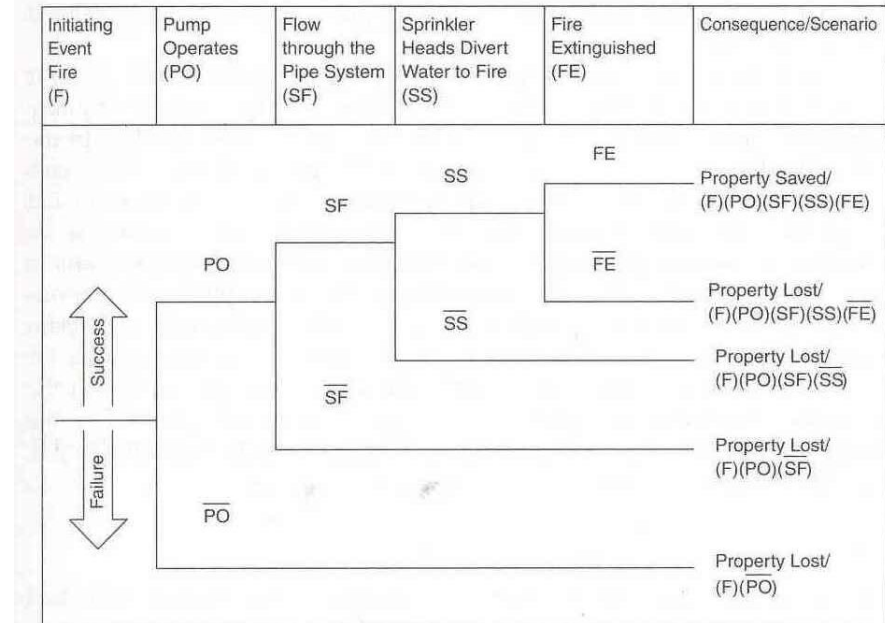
| Initiating Event Fire (F) | Pump Operates (PO) | Flow through the Pipe System (SF) | Sprinkler Heads Divert Water to Fire (SS) | Fire Extinguished (FE) | Consequence/Scenario |
|---|---|---|---|---|---|

FE

SS

SF

PO

$\overline{FE}$

$\overline{SS}$

$\overline{SF}$

$\overline{PO}$

Success

Failure

Property Saved/ (F)(PO)(SF)(SS)(FE)

Property Lost/ (F)(PO)(SF)(SS)$\overline{(FE)}$

Property Lost/ (F)(PO)(SF)$\overline{(SS)}$

Property Lost/ (F)(PO)$\overline{(SF)}$

Property Lost/ (F)$\overline{(PO)}$